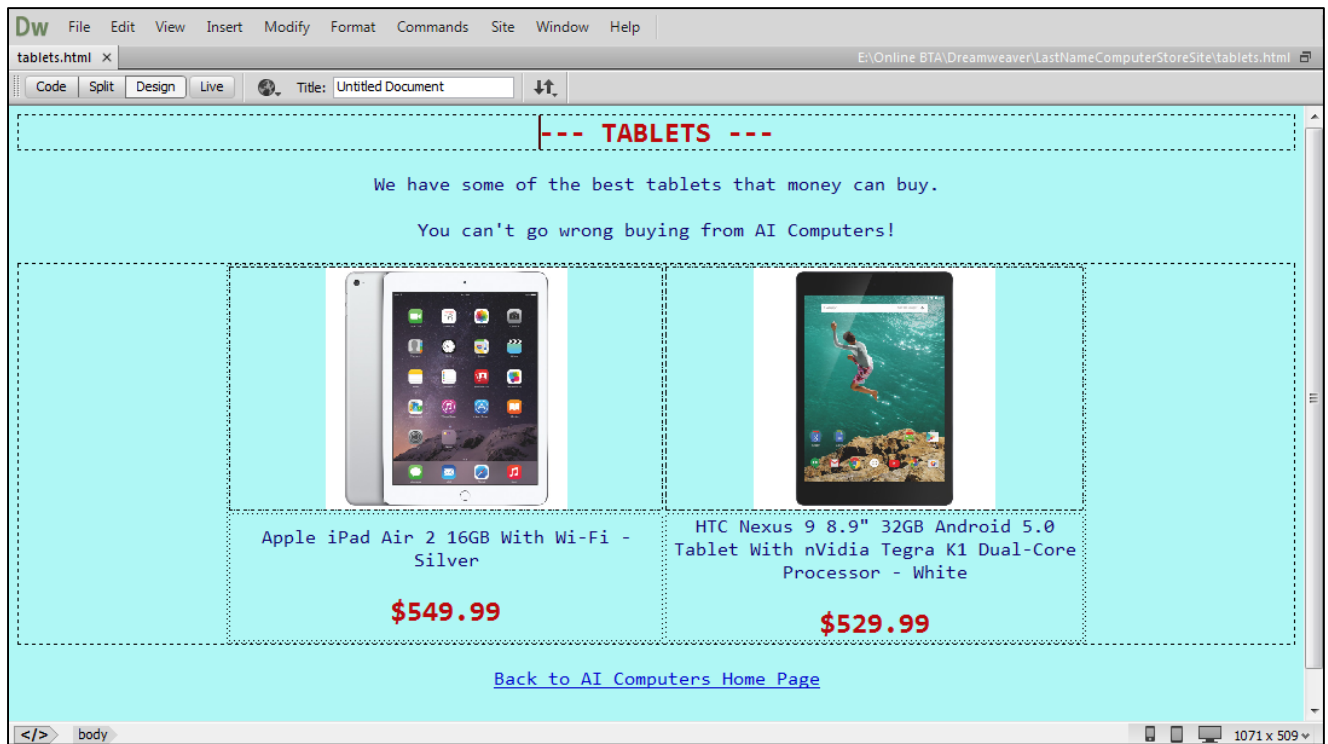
Dw File Edit View Insert Modify Format Commands Site Window Help

tablets.html ×

E:\Online BTA\Dreamweaver\LastNameComputerStoreSite\tablets.html

Code Split Design Live

Title: Untitled Document

--- TABLETS ---

We have some of the best tablets that money can buy.

You can't go wrong buying from AI Computers!

| Apple iPad Air 2 16GB With Wi-Fi - Silver<br><br>$549.99 | HTC Nexus 9 8.9" 32GB Android 5.0 Tablet With nVidia Tegra K1 Dual-Core Processor - White<br><br>$529.99 |
|---|---|

Back to AI Computers Home Page

</> body

1071 x 509